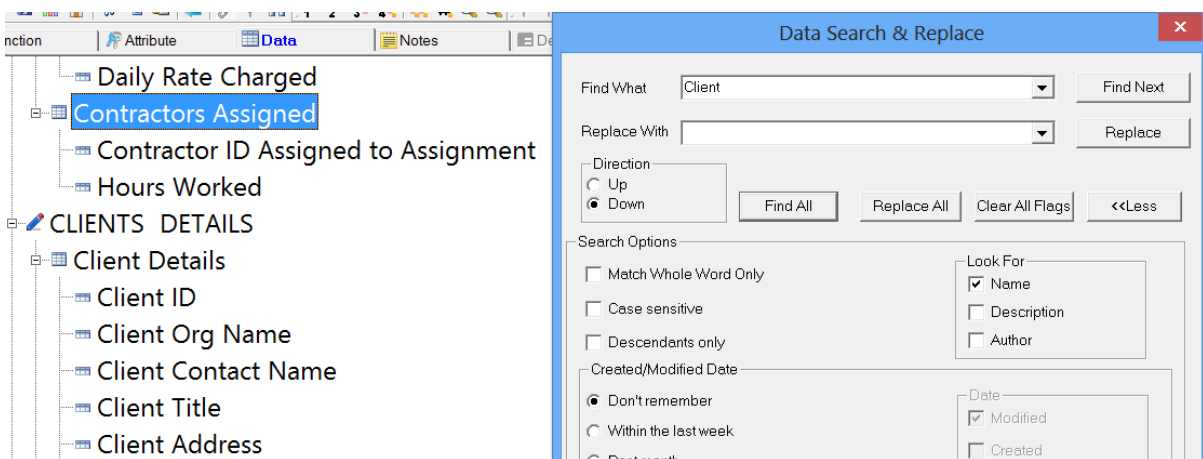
nction
Attribute
Data
Notes
De

Daily Rate Charged
Contractors Assigned
Contractor ID Assigned to Assignment
Hours Worked
CLIENTS DETAILS
Client Details
Client ID
Client Org Name
Client Contact Name
Client Title
Client Address

Data Search & Replace
Find What Client
Find Next
Replace With
Replace
Direction
Up
Down
Find All
Replace All
Clear All Flags
<<Less
Search Options
Match Whole Word Only
Case sensitive
Descendants only
Look For
Name
Description
Author
Created/Modified Date
Don't remember
Within the last week
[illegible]
Date
Modified
Created